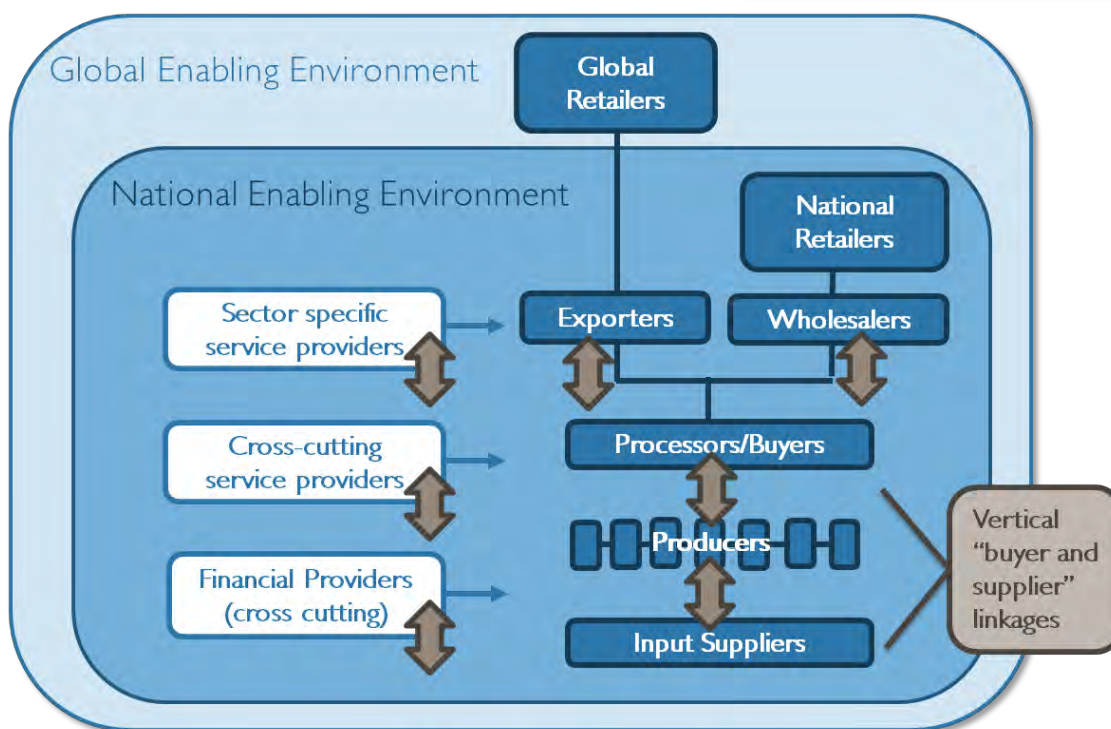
Global Enabling Environment

Global Retailers

National Enabling Environment

National Retailers

Sector specific service providers

Exporters

Wholesalers

Cross-cutting service providers

Processors/Buyers

Producers

Financial Providers (cross cutting)

Input Suppliers

Vertical "buyer and supplier" linkages